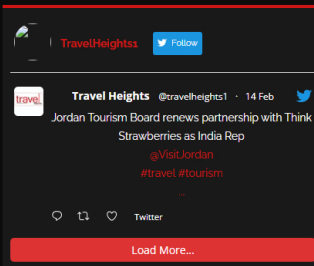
TravelHeights1

Follow

travel

Travel Heights @travelheights1 · 14 Feb

Jordan Tourism Board renews partnership with Think Strawberries as India Rep

@VisitJordan

#travel #tourism

Twitter

Load More...